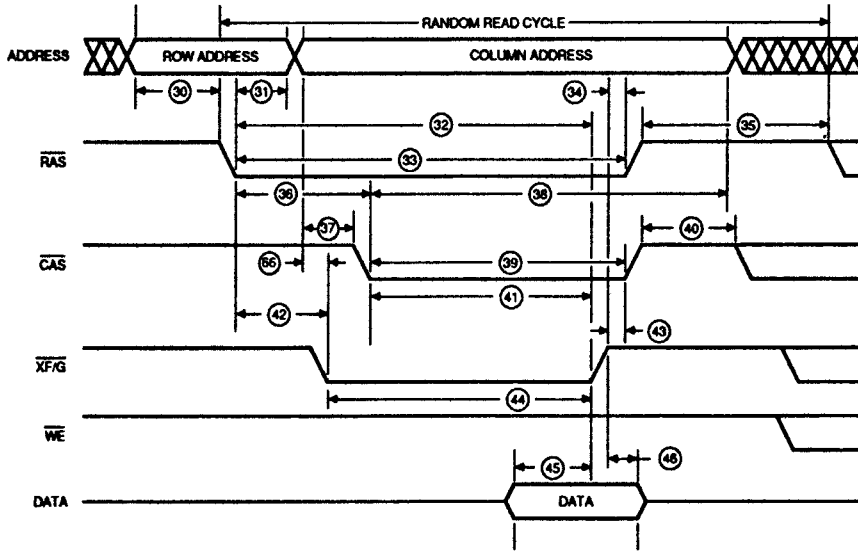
RANDOM READ CYCLE

ADDRESS

ROW ADDRESS

COLUMN ADDRESS

30

31

34

32

35

$\overline{RAS}$

33

36

38

37

40

$\overline{CAS}$

66

39

41

42

43

$\overline{XF/G}$

44

$\overline{WE}$

45

46

DATA

DATA